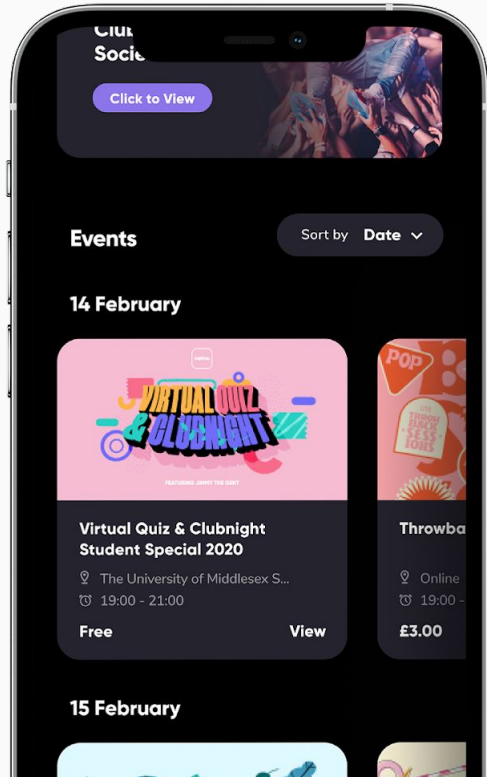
Club
Socie

Click to View

Events

Sort by Date

14 February

VIRTUAL QUIZ & CLUBNIGHT

FEATURING JIMMY THE GENT

Virtual Quiz & Clubnight Student Special 2020

The University of Middlesex S...

19:00 - 21:00

Free

View

POP

Throwba

Online

19:00 -

£3.00

15 February